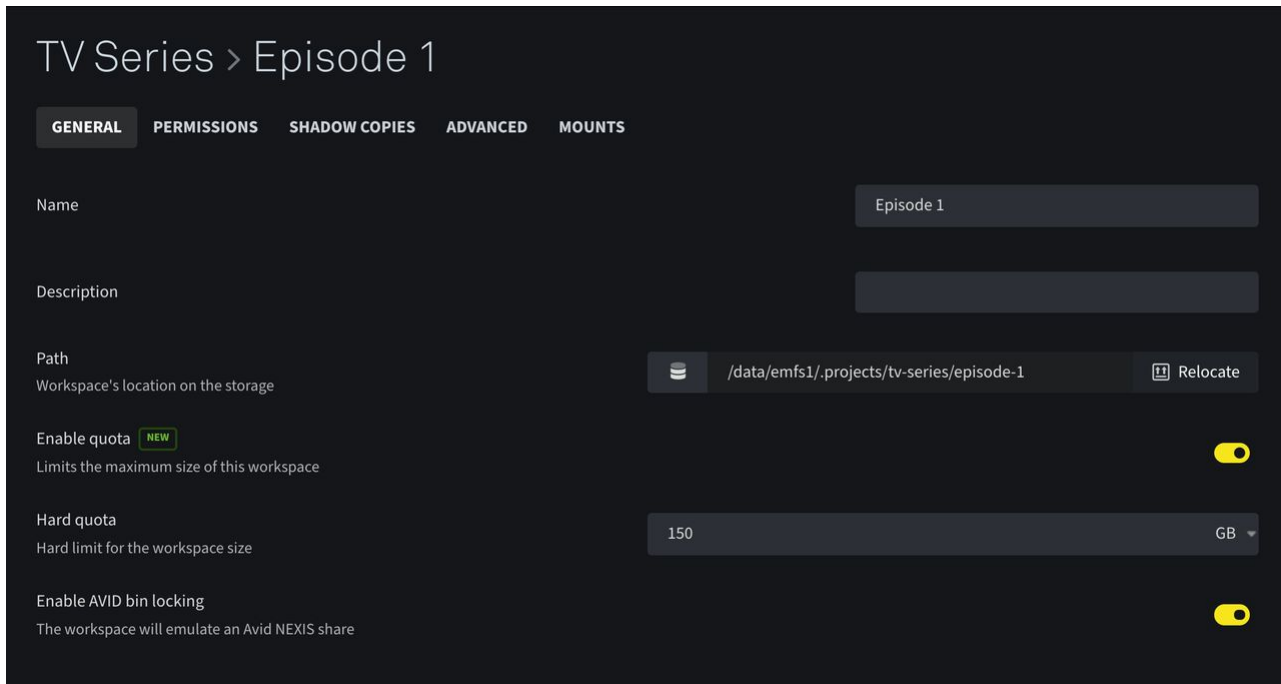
TV Series > Episode 1

GENERAL PERMISSIONS SHADOW COPIES ADVANCED MOUNTS

Name

Episode 1

Description

Path
Workspace's location on the storage

/data/emfs1/.projects/tv-series/episode-1

Relocate

Enable quota NEW
Limits the maximum size of this workspace

Hard quota
Hard limit for the workspace size

150

GB

Enable AVID bin locking
The workspace will emulate an Avid NEXIS share